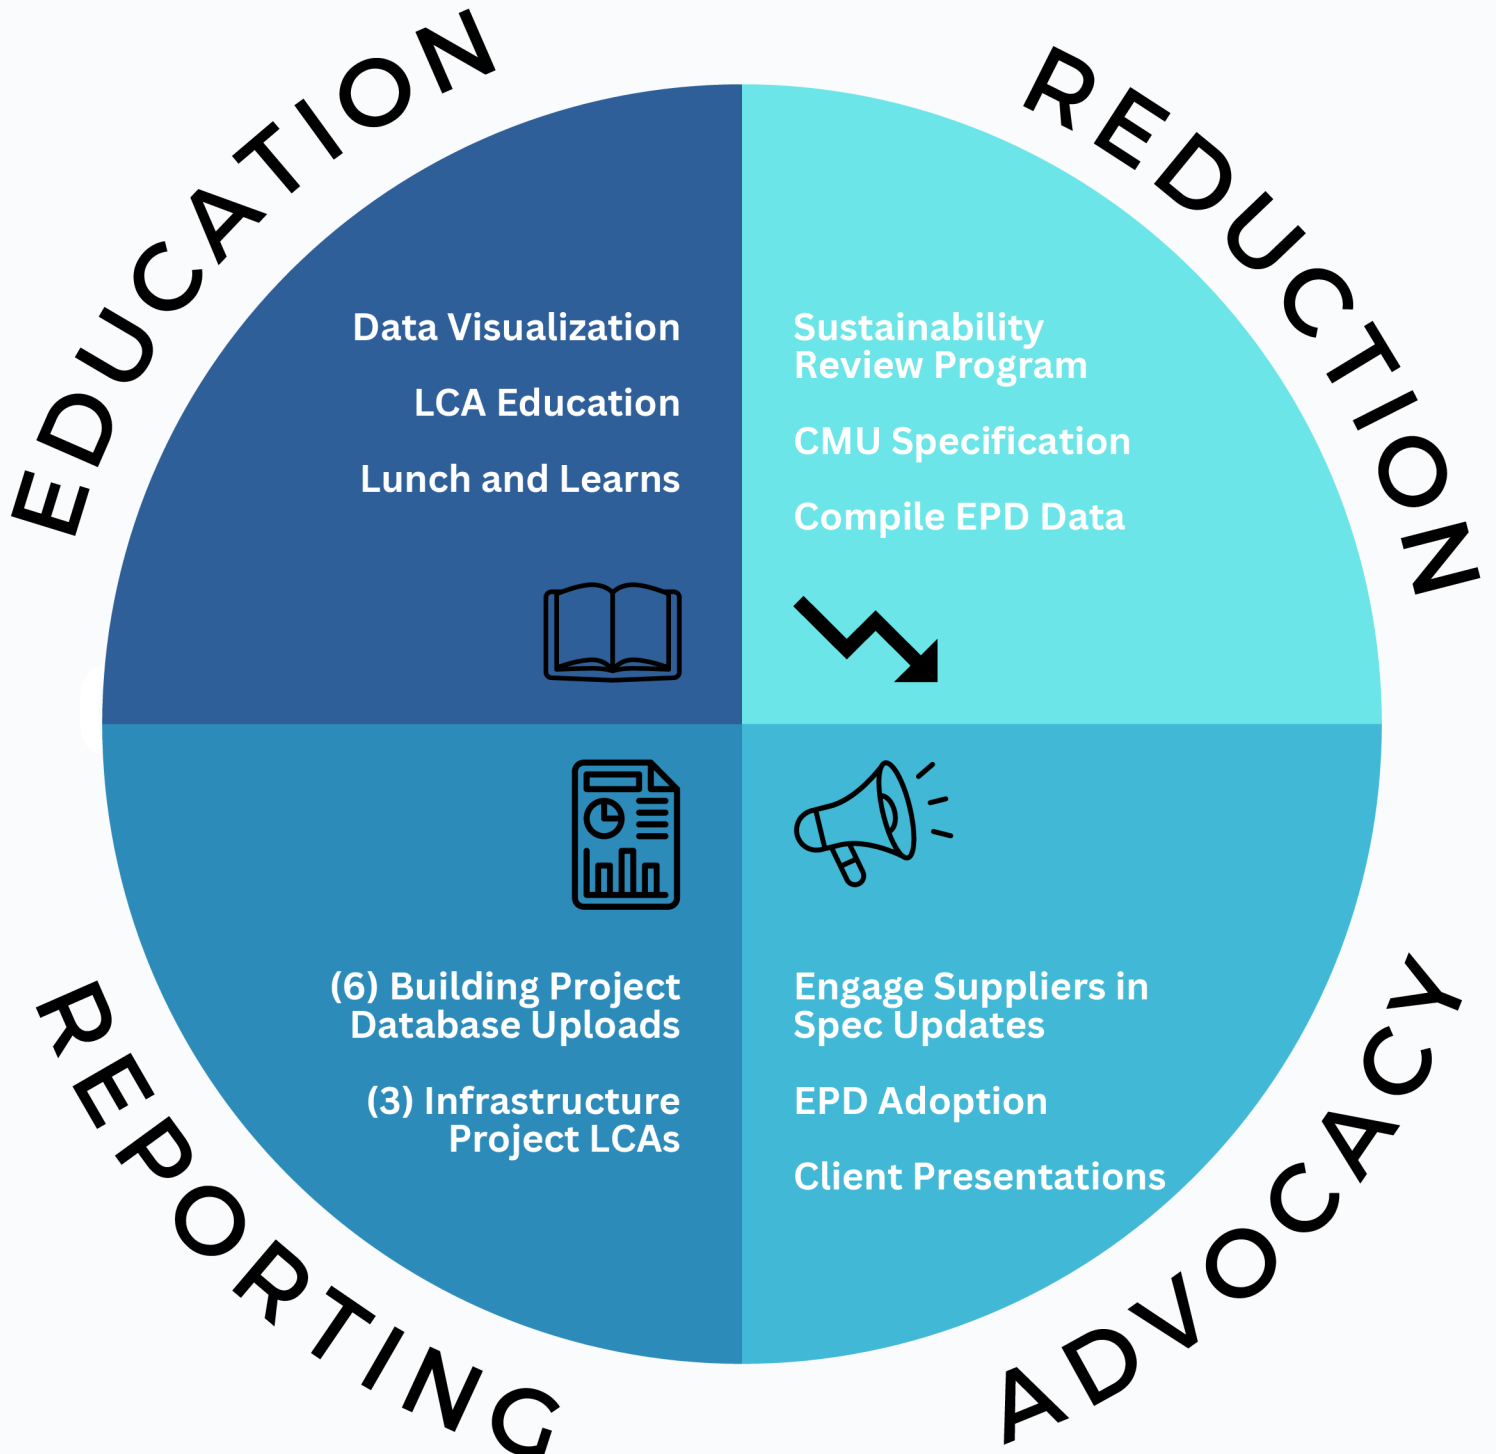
EDUCATION

Data Visualization

LCA Education

Lunch and Learns

REDUCTION

Sustainability Review Program

CMU Specification

Compile EPD Data

REPORTING

(6) Building Project Database Uploads

(3) Infrastructure Project LCAs

ADVOCACY

Engage Suppliers in Spec Updates

EPD Adoption

Client Presentations